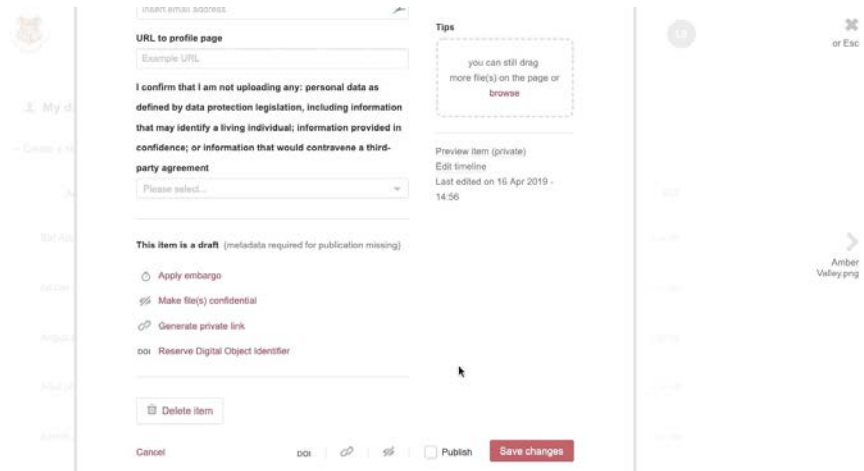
Insert email address

URL to profile page

Example URL

I confirm that I am not uploading any: personal data as defined by data protection legislation, including information that may identify a living individual; information provided in confidence; or information that would contravene a third-party agreement

Please select...

This item is a draft (metadata required for publication missing)

Apply embargo

Make file(s) confidential

Generate private link

DOI Reserve Digital Object Identifier

Delete item

Cancel

DOI

Publish

Save changes

Tips

you can still drag more file(s) on the page or browse

Preview item (private)

Edit timeline

Last edited on 16 Apr 2019 - 14:56

or Esc

Amber Valley.png

My d

Create a n